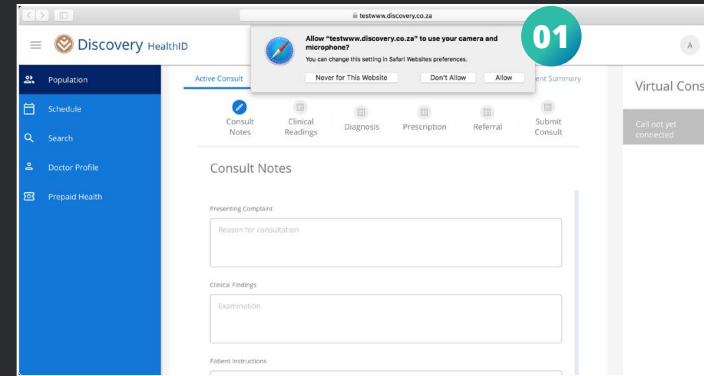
testwww.discovery.co.za

Discovery HealthID

Allow "testwww.discovery.co.za" to use your camera and microphone?
You can change this setting in Safari Websites preferences.
Never for This Website
Don't Allow
Allow

01

A

Population
Schedule
Search
Doctor Profile
Prepaid Health

Active Consult
ent Summary

Consult Notes
Clinical Readings
Diagnosis
Prescription
Referral
Submit Consult

Consult Notes

Presenting Complaint
Reason for consultation

Clinical Findings
Examination

Patient Instructions

Virtual Cons

Call not yet connected